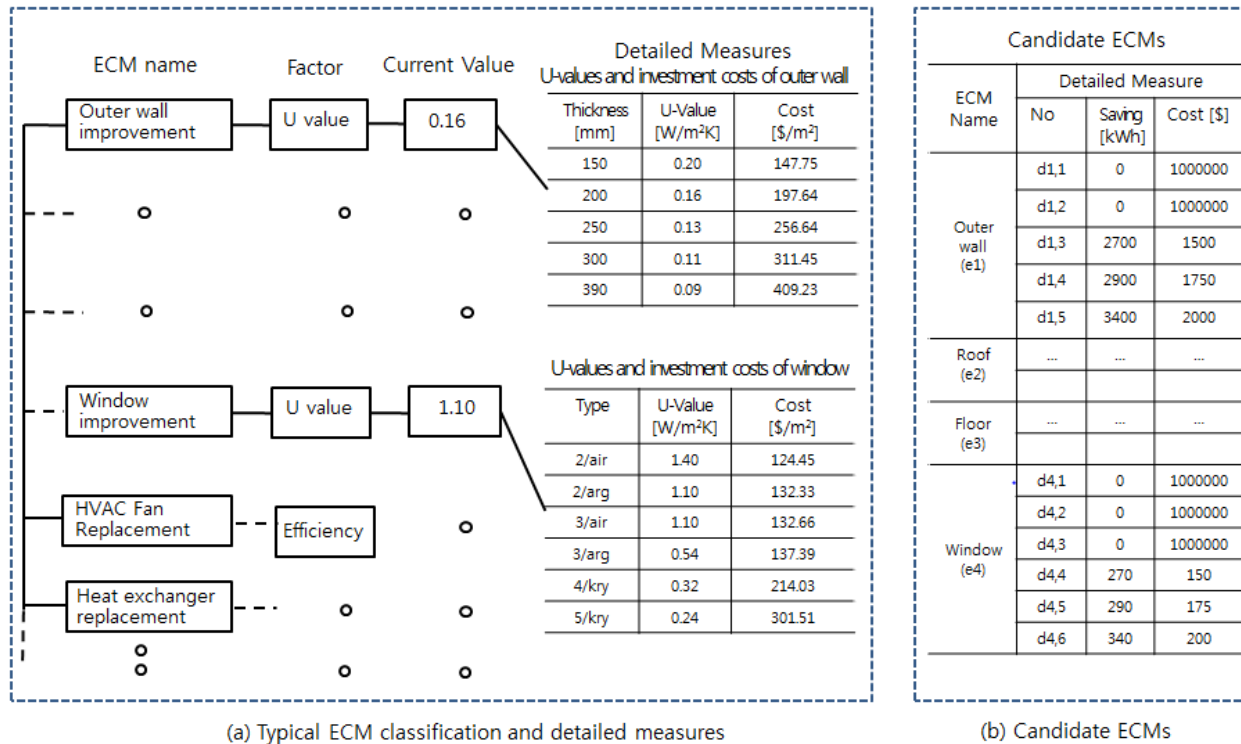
ECM name

Factor

Current Value

Outer wall improvement

U value

0.16

Window improvement

U value

1.10

HVAC Fan Replacement

Efficiency

Heat exchanger replacement

Detailed Measures

U-values and investment costs of outer wall

| Thickness [mm] | U-Value [W/m$^2$K] | Cost [\$/m$^2$] |
|---|---|---|
| 150 | 0.20 | 147.75 |
| 200 | 0.16 | 197.64 |
| 250 | 0.13 | 256.64 |
| 300 | 0.11 | 311.45 |
| 390 | 0.09 | 409.23 |

U-values and investment costs of window

| Type | U-Value [W/m$^2$K] | Cost [\$/m$^2$] |
|---|---|---|
| 2/air | 1.40 | 124.45 |
| 2/arg | 1.10 | 132.33 |
| 3/air | 1.10 | 132.66 |
| 3/arg | 0.54 | 137.39 |
| 4/kry | 0.32 | 214.03 |
| 5/kry | 0.24 | 301.51 |

(a) Typical ECM classification and detailed measures

Candidate ECMs

| ECM Name | No | Saving [kWh] | Cost [\$] |
|---|---|---|---|
| Outer wall (e1) | d1,1 | 0 | 1000000 |
| | d1,2 | 0 | 1000000 |
| | d1,3 | 2700 | 1500 |
| | d1,4 | 2900 | 1750 |
| | d1,5 | 3400 | 2000 |
| Roof (e2) | ... | ... | ... |
| Floor (e3) | ... | ... | ... |
| Window (e4) | d4,1 | 0 | 1000000 |
| | d4,2 | 0 | 1000000 |
| | d4,3 | 0 | 1000000 |
| | d4,4 | 270 | 150 |
| | d4,5 | 290 | 175 |
| | d4,6 | 340 | 200 |

(b) Candidate ECMs